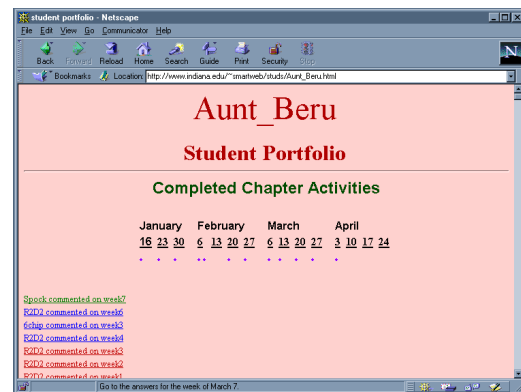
student portfolio - Netscape

File Edit View Go Communicator Help

Back Forward Reload Home Search Guide Print Security Stop

Bookmarks Location: http://www.indiana.edu/~smartweb/studs/Aunt_Beru.html

Aunt_Beru

Student Portfolio

Completed Chapter Activities

| January | February | March | April |
|---|---|---|---|
| 16 23 30 | 6 13 20 27 | 6 13 20 27 | 3 10 17 24 |

Spock commented on week7
R2D2 commented on week6
6chip commented on week3
R2D2 commented on week4
R2D2 commented on week3
R2D2 commented on week2
R2D2 commented on week1

Go to the answers for the week of March 7.